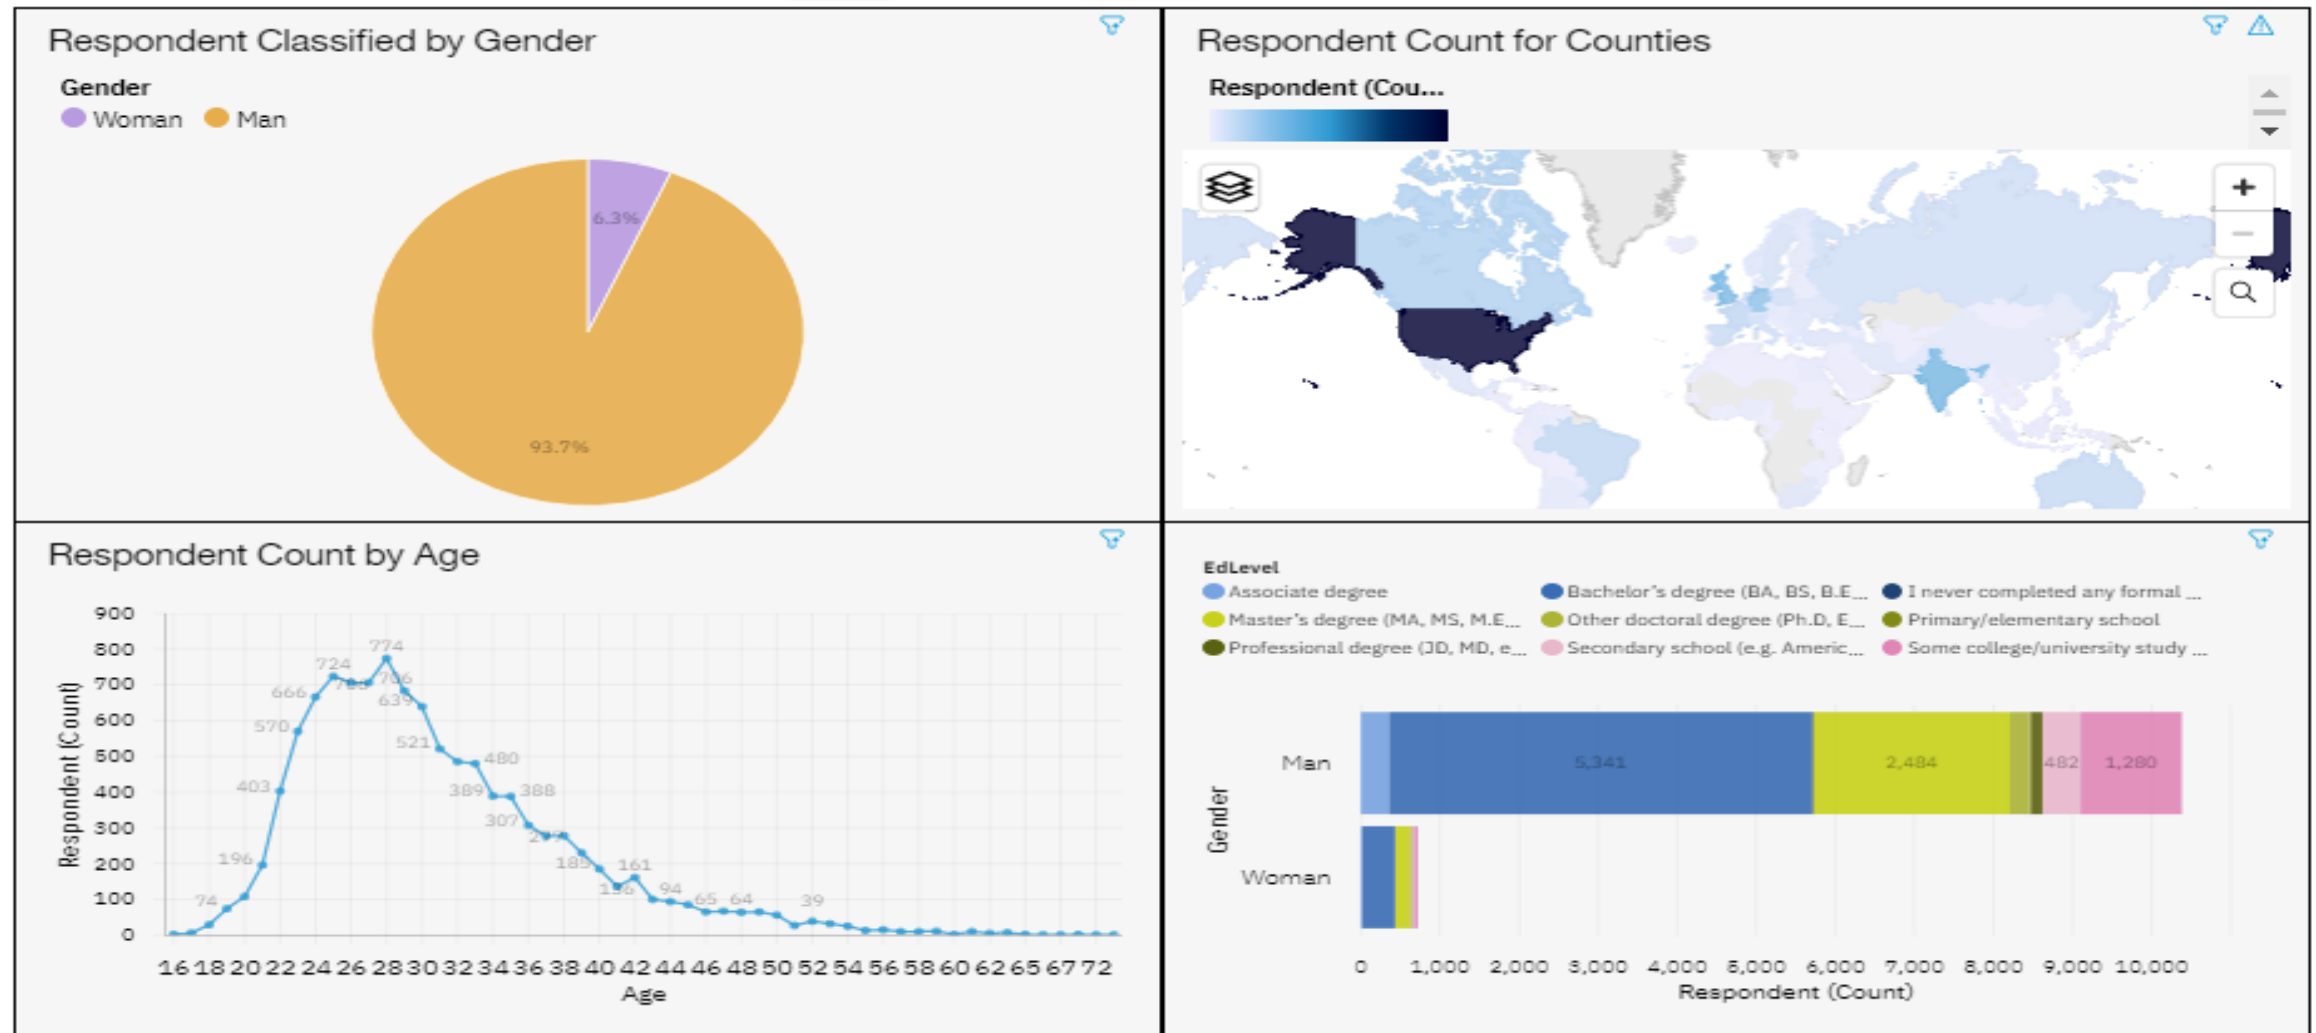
Respondent Classified by Gender

Gender
Woman Man

6.3%
93.7%

Respondent Count for Counties

Respondent (Cou...

+
−

Respondent Count by Age

900
800
700
600
500
400
300
200
100
0

Respondent (Count)

774
724
706
706
666
639
570
521
480
403
389
388
307
277
196
185
161
136
94
74
65
64
39

16 18 20 22 24 26 28 30 32 34 36 38 40 42 44 46 48 50 52 54 56 58 60 62 65 67 72
Age

EdLevel
Associate degree
Bachelor's degree (BA, BS, B.E...
I never completed any formal ...
Master's degree (MA, MS, M.E...
Other doctoral degree (Ph.D, E...
Primary/elementary school
Professional degree (JD, MD, e...
Secondary school (e.g. Americ...
Some college/university study ...

Gender
Man
Woman

5,341
2,484
482
1,280

0 1,000 2,000 3,000 4,000 5,000 6,000 7,000 8,000 9,000 10,000
Respondent (Count)